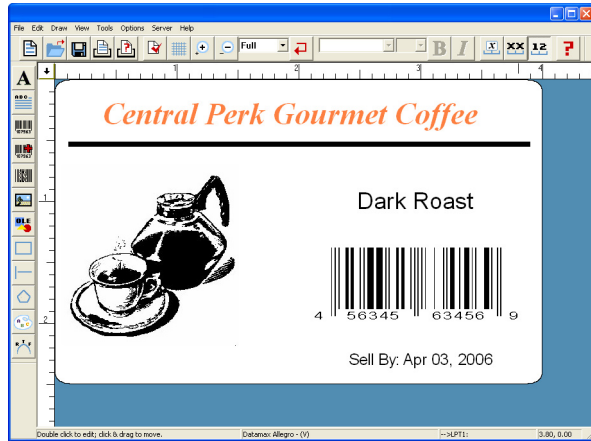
File Edit Draw View Tools Options Server Help

Full

B I XX 12 ?

1 2 3 4

1

2

Central Perk Gourmet Coffee

Dark Roast

4 56345 63456 9

Sell By: Apr 03, 2006

Double click to edit; click & drag to move. Datamax Allegro - (V) -->LPT1: 3.80, 0.00